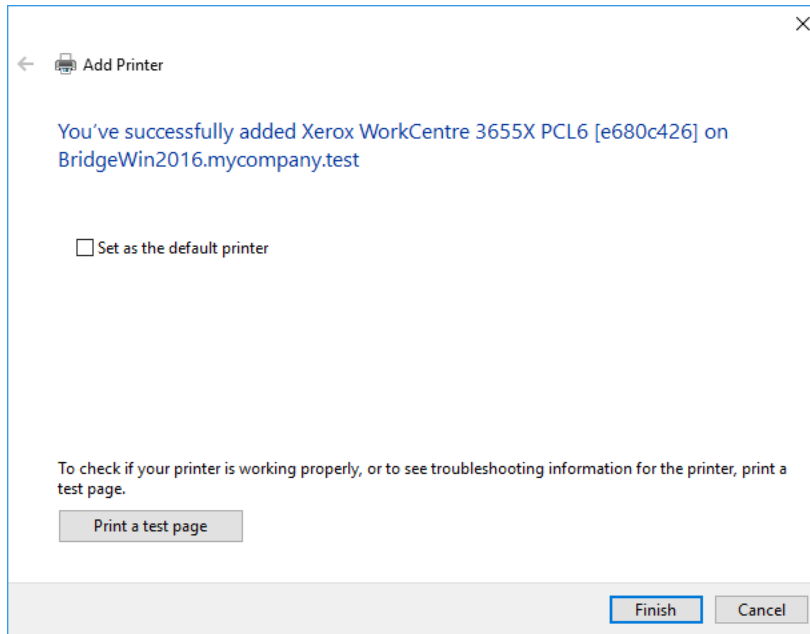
Add Printer

You’ve successfully added Xerox WorkCentre 3655X PCL6 [e680c426] on BridgeWin2016.mycompany.test

Set as the default printer

To check if your printer is working properly, or to see troubleshooting information for the printer, print a test page.

Print a test page

Finish

Cancel